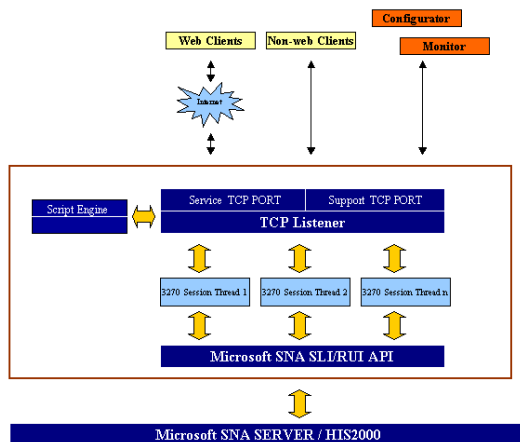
Configurator

Web Clients

Non-web Clients

Monitor

Internet

Script Engine

Service TCP PORT

Support TCP PORT

TCP Listener

3270 Session Thread 1

3270 Session Thread 2

3270 Session Thread n

Microsoft SNA SLI/RUI API

Microsoft SNA SERVER / HIS2000